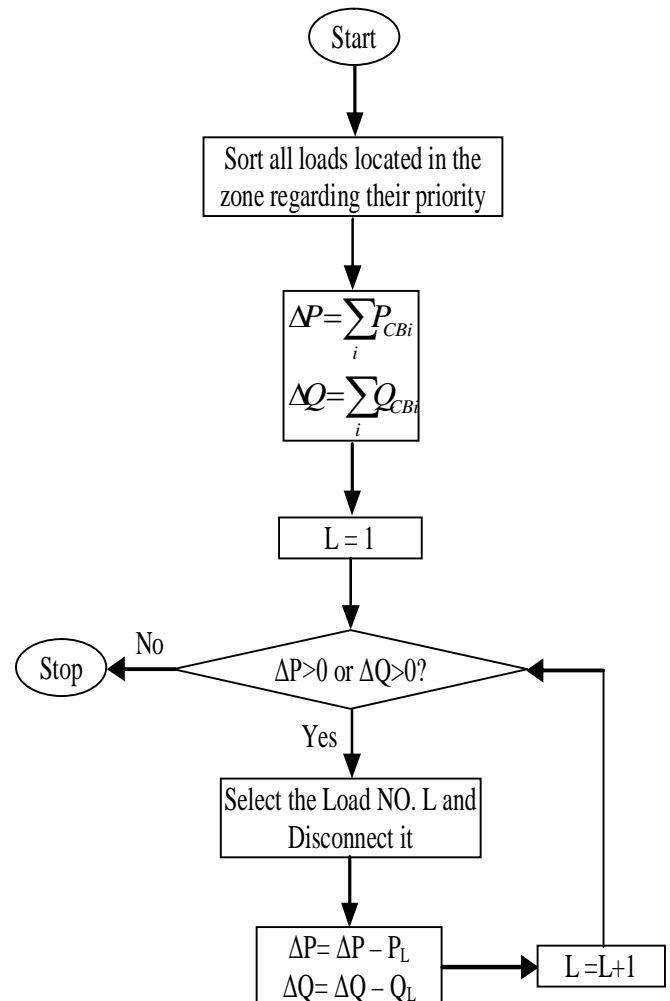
Start

Sort all loads located in the zone regarding their priority

$\Delta P = \sum_{i} P_{CBi}$

$\Delta Q = \sum_{i} Q_{CBi}$

L = 1

No

Stop

$\Delta P>0$ or $\Delta Q>0$?

Yes

Select the Load NO. L and Disconnect it

$\Delta P= \Delta P - P_L$
$\Delta Q= \Delta Q - Q_L$

L =L+1